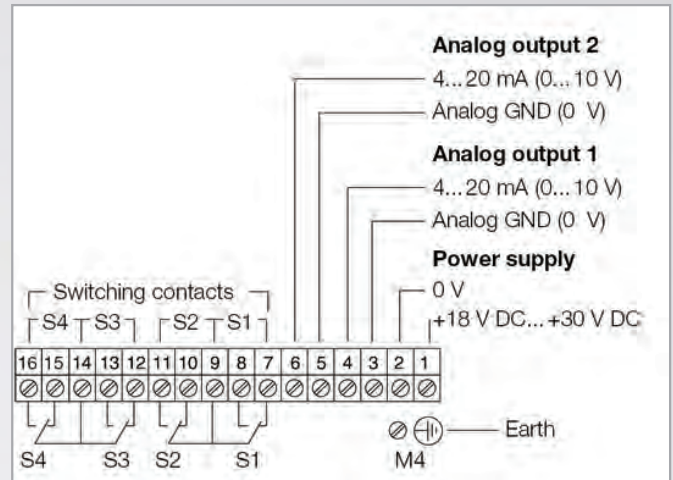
Analog output 2
4...20 mA (0...10 V)
Analog GND (0 V)

Analog output 1
4...20 mA (0...10 V)
Analog GND (0 V)

Power supply
0 V
+18 V DC... +30 V DC

Switching contacts
S4 S3 S2 S1

| 16 | 15 | 14 | 13 | 12 | 11 | 10 | 9 | 8 | 7 | 6 | 5 | 4 | 3 | 2 | 1 |
|---|---|---|---|---|---|---|---|---|---|---|---|---|---|---|---|

S4 S3 S2 S1

Earth
M4